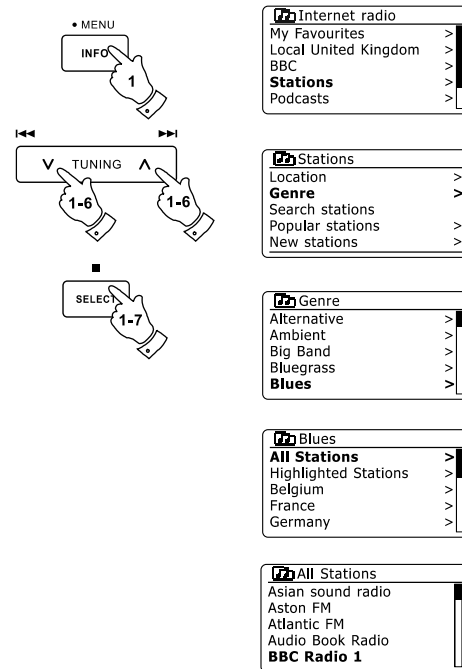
• MENU
INFO
1

TUNING
1-6
1-6

SELECT
1-7

Internet radio
My Favourites >
Local United Kingdom >
BBC >
**Stations** >
Podcasts >

Stations
Location >
**Genre** >
Search stations
Popular stations >
New stations >

Genre
Alternative >
Ambient >
Big Band >
Bluegrass >
**Blues** >

Blues
**All Stations** >
Highlighted Stations >
Belgium >
France >
Germany >

All Stations
Asian sound radio
Aston FM
Atlantic FM
Audio Book Radio
**BBC Radio 1**